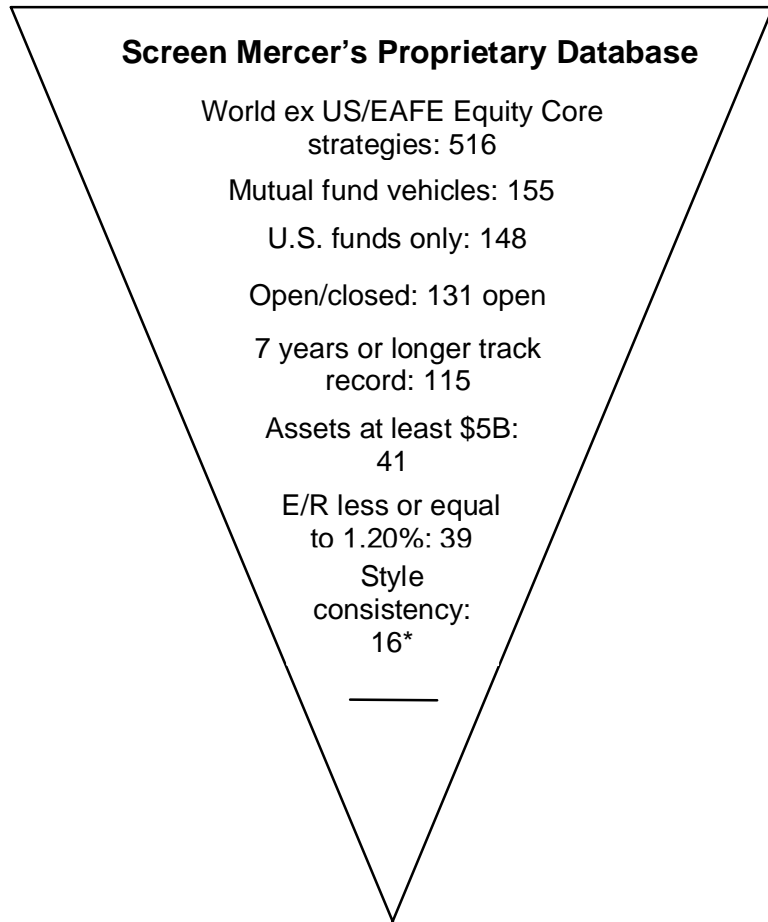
Screen Mercer's Proprietary Database

World ex US/EAFE Equity Core strategies: 516

Mutual fund vehicles: 155

U.S. funds only: 148

Open/closed: 131 open

7 years or longer track record: 115

Assets at least $5B: 41

E/R less or equal to 1.20%: 39

Style consistency: 16*